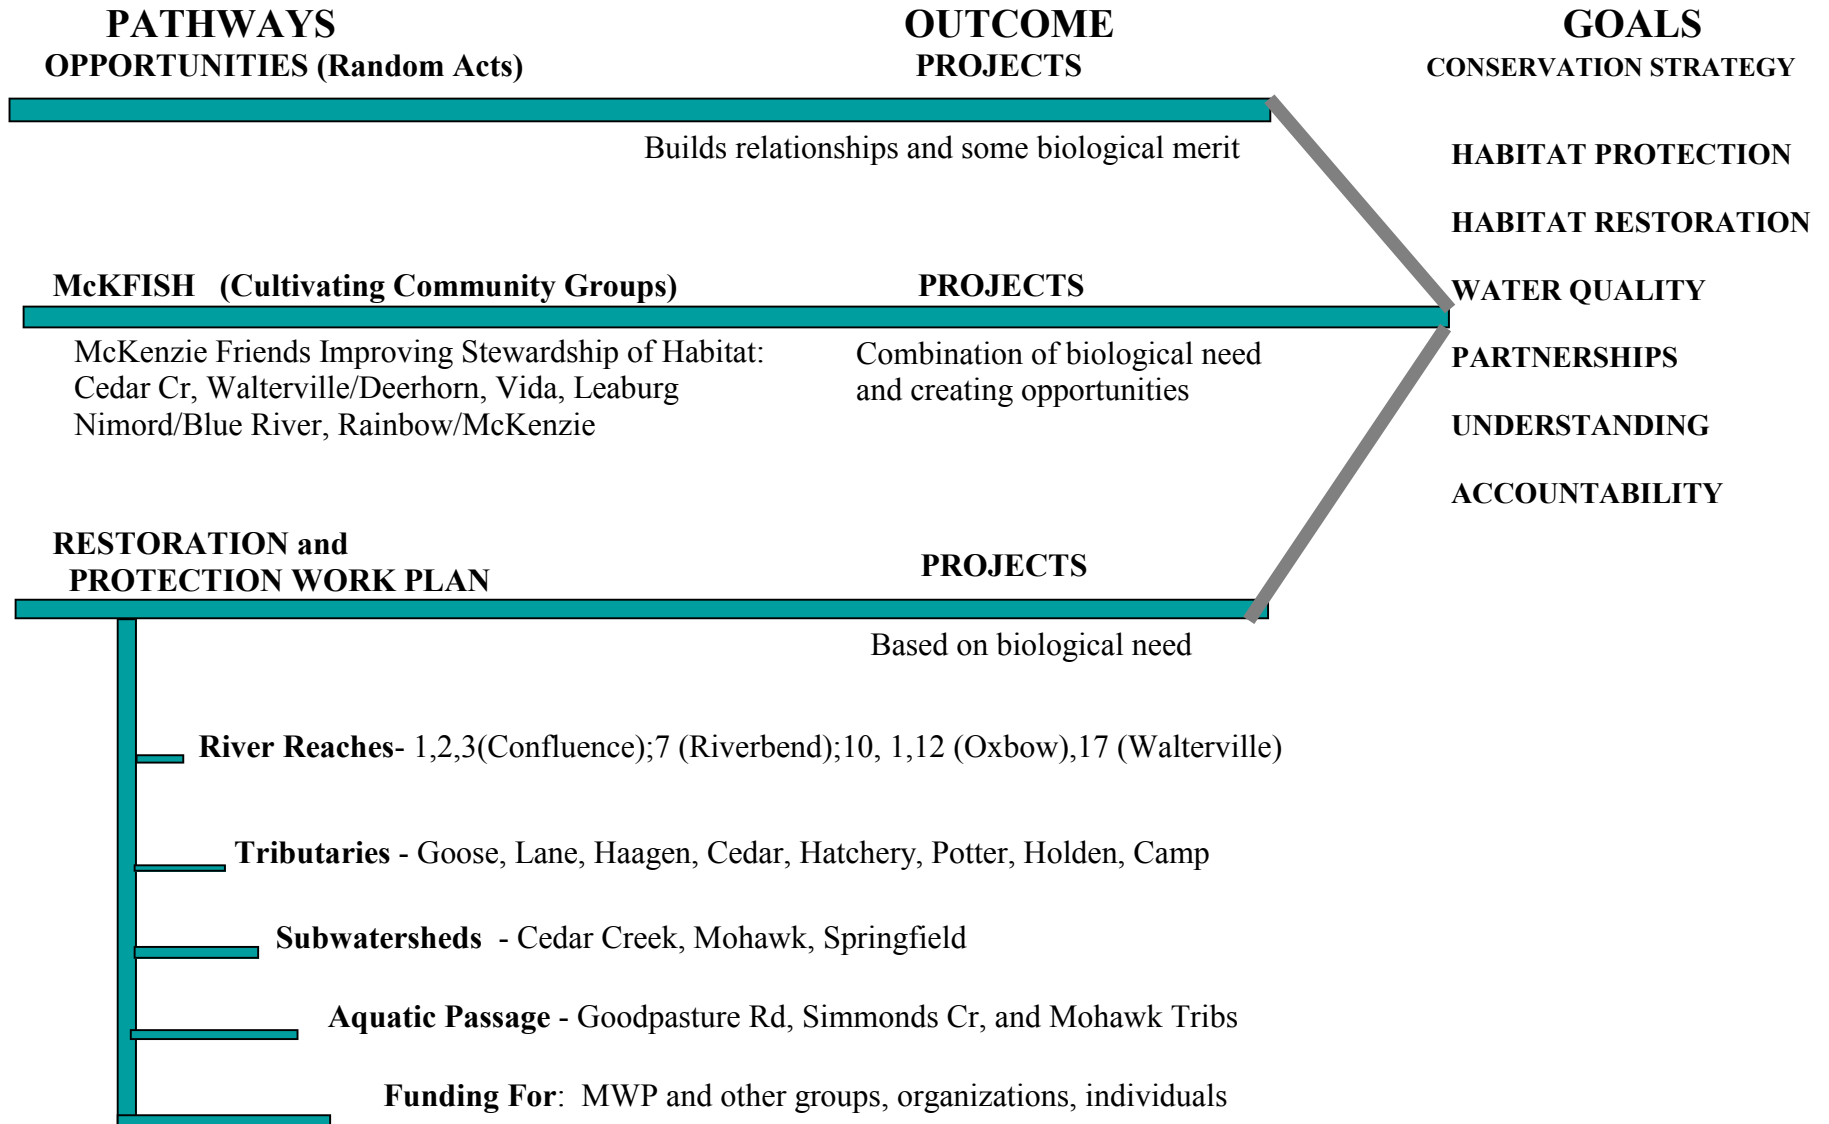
PATHWAYS
OPPORTUNITIES (Random Acts)

OUTCOME
PROJECTS

GOALS
CONSERVATION STRATEGY

Builds relationships and some biological merit

HABITAT PROTECTION

HABITAT RESTORATION

McKFISH (Cultivating Community Groups)

PROJECTS

WATER QUALITY

McKenzie Friends Improving Stewardship of Habitat: Cedar Cr, Walterville/Deerhorn, Vida, Leaburg Nimord/Blue River, Rainbow/McKenzie

Combination of biological need and creating opportunities

PARTNERSHIPS

UNDERSTANDING

ACCOUNTABILITY

RESTORATION and PROTECTION WORK PLAN

PROJECTS

Based on biological need

River Reaches- 1,2,3(Confluence);7 (Riverbend);10, 1,12 (Oxbow),17 (Walterville)

Tributaries - Goose, Lane, Haagen, Cedar, Hatchery, Potter, Holden, Camp

Subwatersheds - Cedar Creek, Mohawk, Springfield

Aquatic Passage - Goodpasture Rd, Simmonds Cr, and Mohawk Tribs

Funding For: MWP and other groups, organizations, individuals